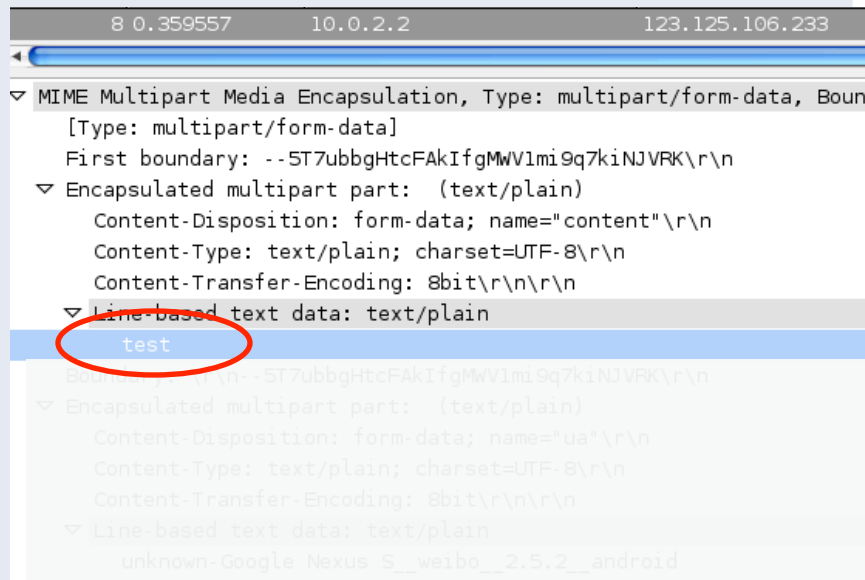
8 0.359557 10.0.2.2 123.125.106.233

MIME Multipart Media Encapsulation, Type: multipart/form-data, Boun
[Type: multipart/form-data]
First boundary: --5T7ubbgHtcFAkIfgMWV1mi9q7kiNJVRK\r\n
Encapsulated multipart part: (text/plain)
Content-Disposition: form-data; name="content"\r\n
Content-Type: text/plain; charset=UTF-8\r\n
Content-Transfer-Encoding: 8bit\r\n\r\n
Line-based text data: text/plain
test
Boundary: \r\n--5T7ubbgHtcFAkIfgMWV1mi9q7kiNJVRK\r\n
Encapsulated multipart part: (text/plain)
Content-Disposition: form-data; name="ua"\r\n
Content-Type: text/plain; charset=UTF-8\r\n
Content-Transfer-Encoding: 8bit\r\n\r\n
Line-based text data: text/plain
unknown-Google Nexus S__weibo__2.5.2__android